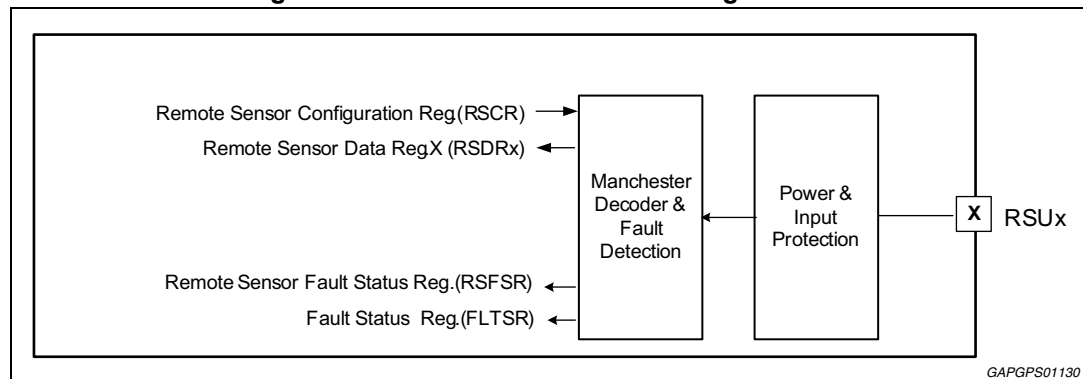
Remote Sensor Configuration Reg.(RSCR)

Remote Sensor Data Reg.X (RSDRx)

Manchester Decoder & Fault Detection

Power & Input Protection

X

RSUx

Remote Sensor Fault Status Reg.(RSFSR)

Fault Status Reg.(FLTSR)

GAPGPS01130